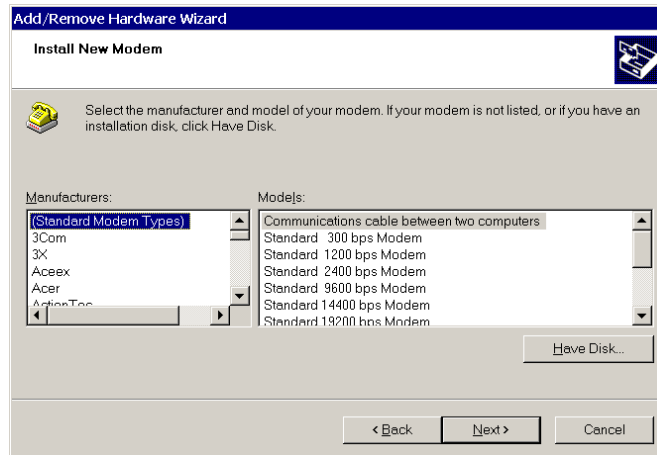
Add/Remove Hardware Wizard

Install New Modem

Select the manufacturer and model of your modem. If your modem is not listed, or if you have an installation disk, click Have Disk.

Manufacturers:

(Standard Modem Types)
3Com
3X
Aceex
Acer
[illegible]

Models:

Communications cable between two computers
Standard 300 bps Modem
Standard 1200 bps Modem
Standard 2400 bps Modem
Standard 9600 bps Modem
Standard 14400 bps Modem
Standard 19200 bps Modem

Have Disk...

< Back
Next >
Cancel